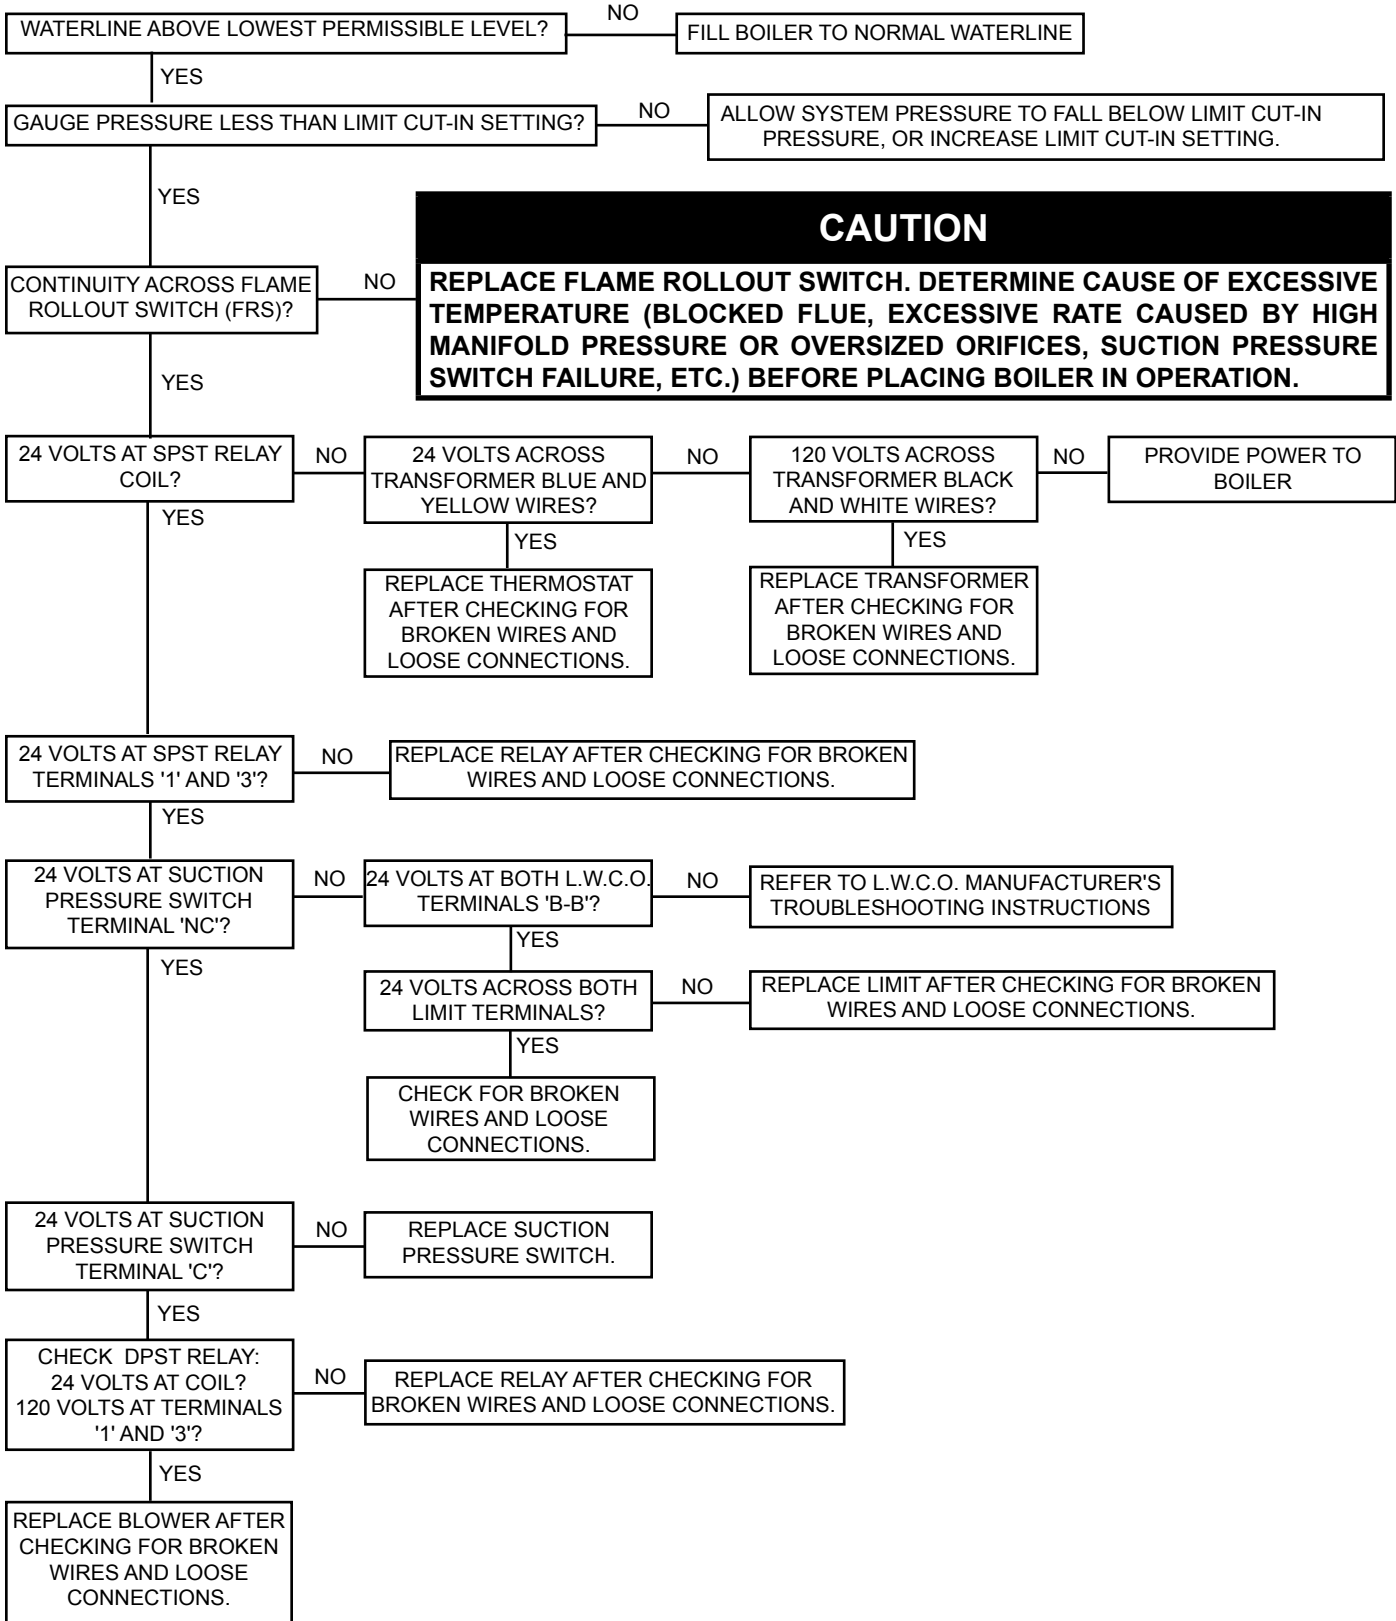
WATERLINE ABOVE LOWEST PERMISSIBLE LEVEL?

NO

FILL BOILER TO NORMAL WATERLINE

YES

GAUGE PRESSURE LESS THAN LIMIT CUT-IN SETTING?

NO

ALLOW SYSTEM PRESSURE TO FALL BELOW LIMIT CUT-IN PRESSURE, OR INCREASE LIMIT CUT-IN SETTING.

YES

CAUTION

REPLACE FLAME ROLLOUT SWITCH. DETERMINE CAUSE OF EXCESSIVE TEMPERATURE (BLOCKED FLUE, EXCESSIVE RATE CAUSED BY HIGH MANIFOLD PRESSURE OR OVERSIZED ORIFICES, SUCTION PRESSURE SWITCH FAILURE, ETC.) BEFORE PLACING BOILER IN OPERATION.

CONTINUITY ACROSS FLAME ROLLOUT SWITCH (FRS)?

NO

YES

24 VOLTS AT SPST RELAY COIL?

NO

24 VOLTS ACROSS TRANSFORMER BLUE AND YELLOW WIRES?

NO

120 VOLTS ACROSS TRANSFORMER BLACK AND WHITE WIRES?

NO

PROVIDE POWER TO BOILER

YES

YES

YES

REPLACE THERMOSTAT AFTER CHECKING FOR BROKEN WIRES AND LOOSE CONNECTIONS.

REPLACE TRANSFORMER AFTER CHECKING FOR BROKEN WIRES AND LOOSE CONNECTIONS.

24 VOLTS AT SPST RELAY TERMINALS '1' AND '3'?

NO

REPLACE RELAY AFTER CHECKING FOR BROKEN WIRES AND LOOSE CONNECTIONS.

YES

24 VOLTS AT SUCTION PRESSURE SWITCH TERMINAL 'NC'?

NO

24 VOLTS AT BOTH L.W.C.O. TERMINALS 'B-B'?

NO

REFER TO L.W.C.O. MANUFACTURER'S TROUBLESHOOTING INSTRUCTIONS

YES

YES

24 VOLTS ACROSS BOTH LIMIT TERMINALS?

NO

REPLACE LIMIT AFTER CHECKING FOR BROKEN WIRES AND LOOSE CONNECTIONS.

YES

CHECK FOR BROKEN WIRES AND LOOSE CONNECTIONS.

24 VOLTS AT SUCTION PRESSURE SWITCH TERMINAL 'C'?

NO

REPLACE SUCTION PRESSURE SWITCH.

YES

CHECK DPST RELAY: 24 VOLTS AT COIL? 120 VOLTS AT TERMINALS '1' AND '3'?

NO

REPLACE RELAY AFTER CHECKING FOR BROKEN WIRES AND LOOSE CONNECTIONS.

YES

REPLACE BLOWER AFTER CHECKING FOR BROKEN WIRES AND LOOSE CONNECTIONS.